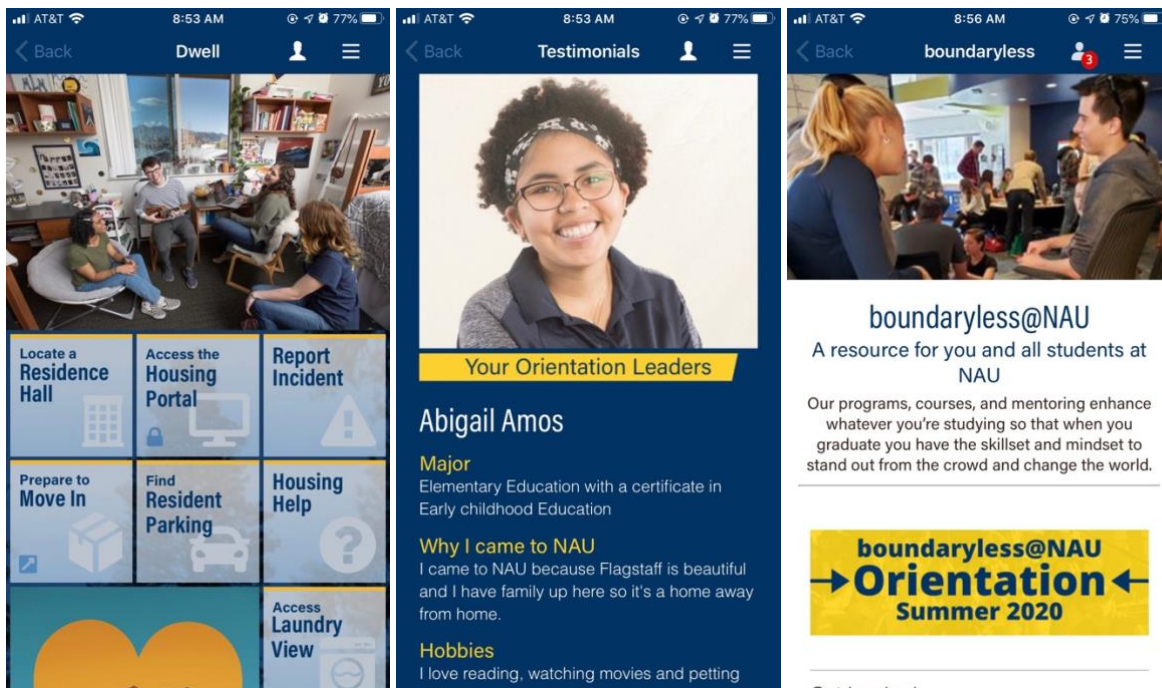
AT&T 8:53 AM 77%
Back Dwell

Locate a Residence Hall

Access the Housing Portal

Report Incident

Prepare to Move In

Find Resident Parking

Housing Help

Access Laundry View

AT&T 8:53 AM 77%
Back Testimonials

Your Orientation Leaders

Abigail Amos

Major
Elementary Education with a certificate in Early childhood Education

Why I came to NAU
I came to NAU because Flagstaff is beautiful and I have family up here so it's a home away from home.

Hobbies
I love reading, watching movies and petting

AT&T 8:56 AM 75%
Back boundaryless 3

boundaryless@NAU
A resource for you and all students at NAU
Our programs, courses, and mentoring enhance whatever you're studying so that when you graduate you have the skillset and mindset to stand out from the crowd and change the world.

boundaryless@NAU
→Orientation←
Summer 2020

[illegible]